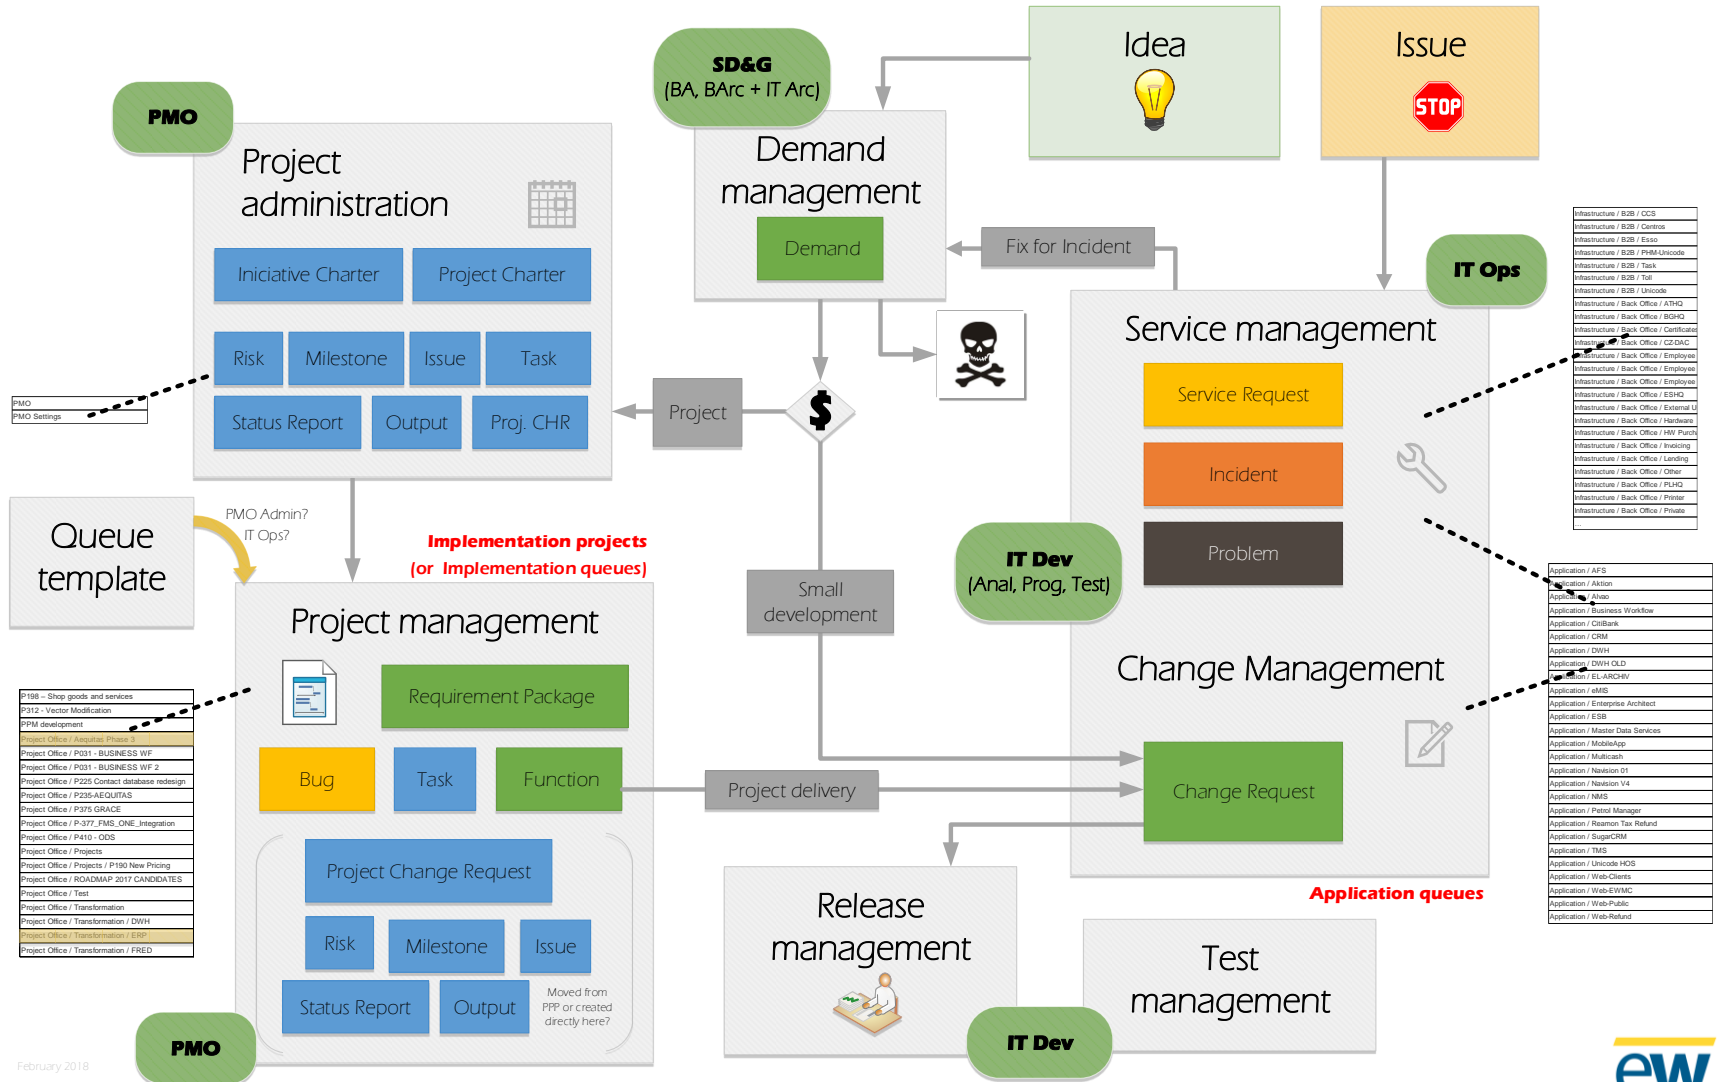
SD&G
(BA, BArc + IT Arc)

Idea

Issue

STOP

PMO

Project administration

Iniciative Charter

Project Charter

Risk

Milestone

Issue

Task

Status Report

Output

Proj. CHR

PMO
PMO Settings

Demand management

Demand

Fix for Incident

IT Ops

Service management

Service Request

Incident

Problem

Project

$

Queue template

PMO Admin?
IT Ops?

Implementation projects
(or Implementation queues)

Small development

IT Dev
(Anal, Prog, Test)

Project management

Requirement Package

Bug

Task

Function

Project Change Request

Risk

Milestone

Issue

Status Report

Output

Moved from PPP or created directly here?

Change Management

Project delivery

Change Request

Release management

Test management

Application queues

PMO

IT Dev

February 2018

P198 – Shop goods and services
P312 - Vector Modification
PPM development
Project Office / Aequitas Phase 3
Project Office / P031 - BUSINESS WF
Project Office / P031 - BUSINESS WF 2
Project Office / P225 Contact database redesign
Project Office / P235-AEQUITAS
Project Office / P375 GRACE
Project Office / P-377_FMS_ONE_Integration
Project Office / P410 - ODS
Project Office / Projects
Project Office / Projects / P190 New Pricing
Project Office / ROADMAP 2017 CANDIDATES
Project Office / Test
Project Office / Transformation
Project Office / Transformation / DWH
Project Office / Transformation / ERP
Project Office / Transformation / FRED

Infrastructure / B2B / CCS
Infrastructure / B2B / Centros
Infrastructure / B2B / Esso
Infrastructure / B2B / PHM-Unicode
Infrastructure / B2B / Task
Infrastructure / B2B / Toll
Infrastructure / B2B / Unicode
Infrastructure / Back Office / ATHQ
Infrastructure / Back Office / BGHQ
Infrastructure / Back Office / Certificates
Infrastructure / Back Office / CZ-DAC
Infrastructure / Back Office / Employee
Infrastructure / Back Office / Employee
Infrastructure / Back Office / Employee
Infrastructure / Back Office / ESHQ
Infrastructure / Back Office / External U
Infrastructure / Back Office / Hardware
Infrastructure / Back Office / HW Purch
Infrastructure / Back Office / Invoicing
Infrastructure / Back Office / Lending
Infrastructure / Back Office / Other
Infrastructure / Back Office / PLHQ
Infrastructure / Back Office / Printer
Infrastructure / Back Office / Private

Application / AFS
Application / Aktion
Application / Alvao
Application / Business Workflow
Application / CitiBank
Application / CRM
Application / DWH
Application / DWH OLD
Application / EL-ARCHIV
Application / eMIS
Application / Enterprise Architect
Application / ESB
Application / Master Data Services
Application / MobileApp
Application / Multicash
Application / Navision 01
Application / Navision V4
Application / NMS
Application / Petrol Manager
Application / Reamon Tax Refund
Application / SugarCRM
Application / TMS
Application / Unicode HOS
Application / Web-Clients
Application / Web-EWMC
Application / Web-Public
Application / Web-Refund

ew